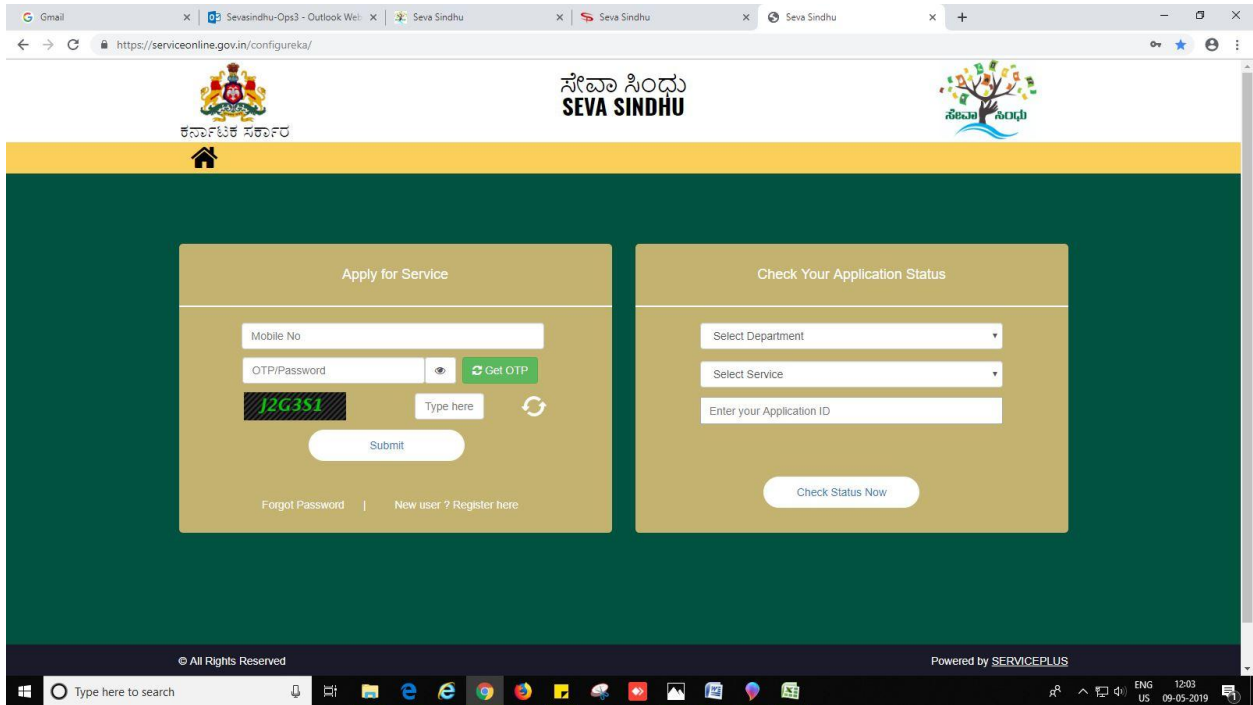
Gmail | Sevasindhu-Ops3 - Outlook Web | Seva Sindhu | Seva Sindhu | Seva Sindhu

https://serviceonline.gov.in/configureka/

ಕರ್ನಾಟಕ ಸರ್ಕಾರ

ಸೇವಾ ಸಿಂಧು
SEVA SINDHU

ಸೇವಾ ಸಿಂಧು

Apply for Service

Mobile No

OTP/Password

Get OTP

J2G3S1

Type here

Submit

Forgot Password | New user ? Register here

Check Your Application Status

Select Department

Select Service

Enter your Application ID

Check Status Now

© All Rights Reserved

Powered by SERVICEPLUS

Type here to search

ENG US 12:03 09-05-2019